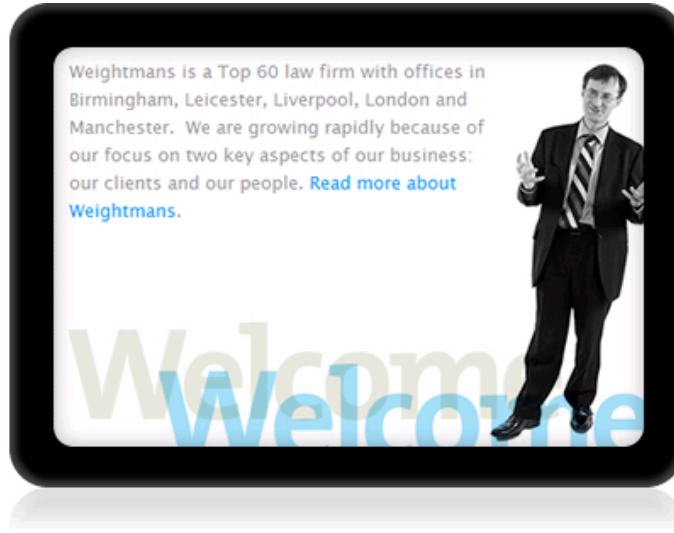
Weightmans is a Top 60 law firm with offices in Birmingham, Leicester, Liverpool, London and Manchester. We are growing rapidly because of our focus on two key aspects of our business: our clients and our people. Read more about Weightmans.

Welcome

Welcome